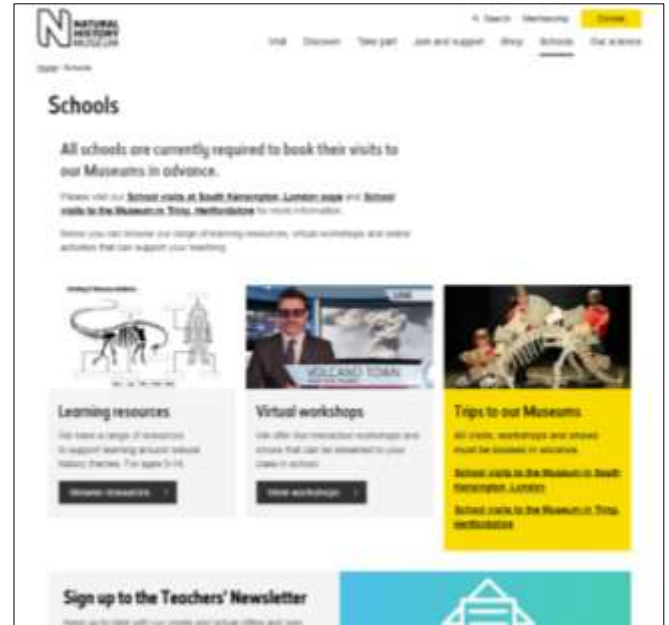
NATURAL HISTORY MUSEUM

Search Membership Donate

Visit Discover Take part Join and support Shop Schools Our science

Home / Schools

Schools

All schools are currently required to book their visits to our Museums in advance.

Please visit our School visits at South Kensington, London page and School visits to the Museum in Tring, Hertfordshire for more information.

Below you can browse our range of learning resources, virtual workshops and online activities that can support your teaching.

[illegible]

VOLCANO TOWN

Learning resources

We have a range of resources to support learning around natural history themes. For ages 5-16.

Browse resources

Virtual workshops

We offer live interactive workshops and shows that can be streamed to your class in school.

View workshops

Trips to our Museums

All visits, workshops and shows must be booked in advance.

School visits to the Museum in South Kensington, London

School visits to the Museum in Tring, Hertfordshire

Sign up to the Teachers' Newsletter

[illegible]